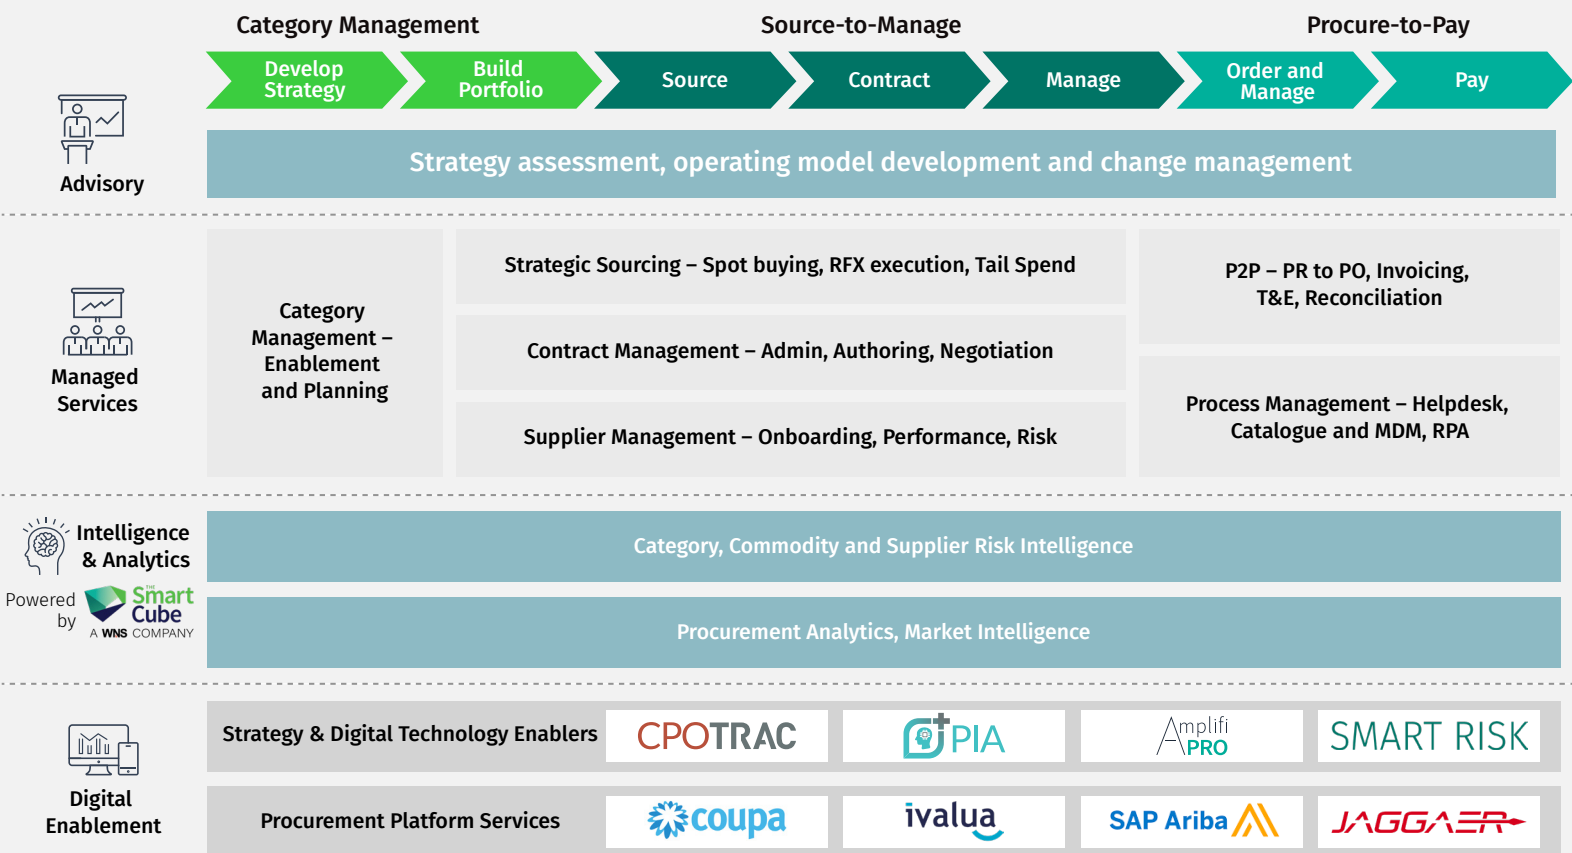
Category Management

Source-to-Manage

Procure-to-Pay

Develop Strategy

Build Portfolio

Source

Contract

Manage

Order and Manage

Pay

Advisory

Strategy assessment, operating model development and change management

Managed Services

Category Management – Enablement and Planning

Strategic Sourcing – Spot buying, RFX execution, Tail Spend

Contract Management – Admin, Authoring, Negotiation

Supplier Management – Onboarding, Performance, Risk

P2P – PR to PO, Invoicing, T&E, Reconciliation

Process Management – Helpdesk, Catalogue and MDM, RPA

Intelligence & Analytics

Powered by

The Smart Cube

A WNS COMPANY

Category, Commodity and Supplier Risk Intelligence

Procurement Analytics, Market Intelligence

Digital Enablement

Strategy & Digital Technology Enablers

CPOTRAC

PIA

Amplifi PRO

SMART RISK

Procurement Platform Services

coupa

ivalua

SAP Ariba

JAGGAER